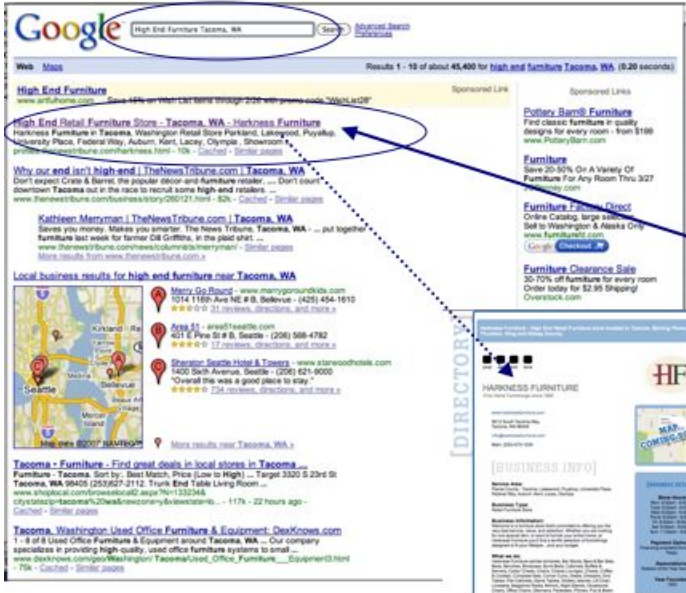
Google

High End Furniture Tacoma, WA

Search

Advanced Search
Preferences

Web Maps

Results 1 - 10 of about 45,400 for high end furniture Tacoma, WA. (0.20 seconds)

High End Furniture
www.artfulhome.com Save 15% on Wish List items through 2/26 with promo code "WishList08"

Sponsored Link

High End Retail Furniture Store - Tacoma, WA - Harkness Furniture
Harkness Furniture in Tacoma, Washington Retail Store Portland, Lakewood, Puyallup, University Place, Federal Way, Auburn, Kent, Lacey, Olympia, Showroom ...
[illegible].harkness.html - 10k - Cached - Similar pages

Why our end isn't high-end | TheNewsTribune.com | Tacoma, WA
Don't expect Crate & Barrel, the popular decor-and-furniture retailer, ... Don't count downtown Tacoma out in the race to recruit some high-end retailers. ...
www.thenewstribune.com/business/story/260121.html - 82k - Cached - Similar pages

Kathleen Merryman | TheNewsTribune.com | Tacoma, WA
Saves you money. Makes you smarter. The News Tribune, Tacoma, WA ... put together furniture last week for former Dill Griffiths, in the plaid shirt ...
www.thenewstribune.com/news/columnists/merryman/ - 42k - Cached - Similar pages
More results from www.thenewstribune.com »

Local business results for high end furniture near Tacoma, WA

Merry Go Round - www.merrygoroundkids.com
1014 116th Ave NE # B, Bellevue - (425) 454-1610
31 reviews, directions, and more »

Area 51 - area51seattle.com
401 E Pine St # B, Seattle - (206) 568-4782
17 reviews, directions, and more »

Sheraton Seattle Hotel & Towers - www.starwoodhotels.com
1400 Sixth Avenue, Seattle - (206) 621-9000
"Overall this was a good place to stay."
734 reviews, directions, and more »

Kirkland
Seattle
Bellevue

Map data ©2007 NAVTEQ

More results near Tacoma, WA »

Tacoma - Furniture - Find great deals in local stores in Tacoma ...
Furniture - Tacoma. Sort by: Best Match, Price (Low to High) ... Target 3320 S 23rd St Tacoma, WA 98405 (253)627-2112. Trunk End Table Living Room ...
www.shoplocal.com/browselocal2.aspx?R=133234& citystate=tacoma%20wa&newzone=y&view=&rid=... - 117k - 22 hours ago - Similar pages

Tacoma, Washington Used Office Furniture & Equipment: DexKnows.com
1 - 8 of 8 Used Office Furniture & Equipment around Tacoma, WA. ... Our company specializes in providing high-quality, used office furniture systems to small ...
www.dexknows.com/geo/Washington/Tacoma/Used_Office_Furniture___Equipment3.html - 75k - Cached - Similar pages

Sponsored Links

Pottery Barn® Furniture
Find classic furniture in quality designs for every room - from $199
www.PotteryBarn.com

Furniture
Save 20-50% On A Variety Of Furniture For Any Room Thru 3/27
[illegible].com

Furniture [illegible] Direct
Online Catalog, large selection. Sell to Washington & Alaska Only
www.furnituredc.com
Checkout

Furniture Clearance Sale
30-70% off furniture for every room
Order today for $2.95 Shipping!
Overstock.com

DIRECTORY

HARKNESS FURNITURE

HF

[BUSINESS INFO]

MAP
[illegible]